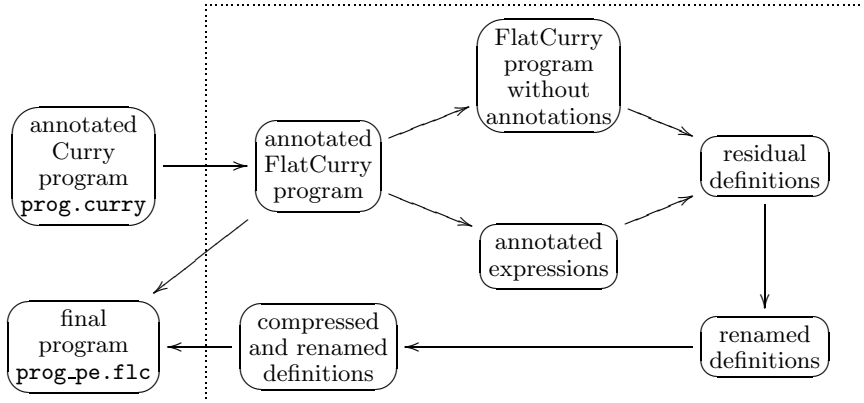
FlatCurry program without annotations

annotated Curry program prog.curry

annotated FlatCurry program

residual definitions

annotated expressions

final program prog_pe.flc

compressed and renamed definitions

renamed definitions